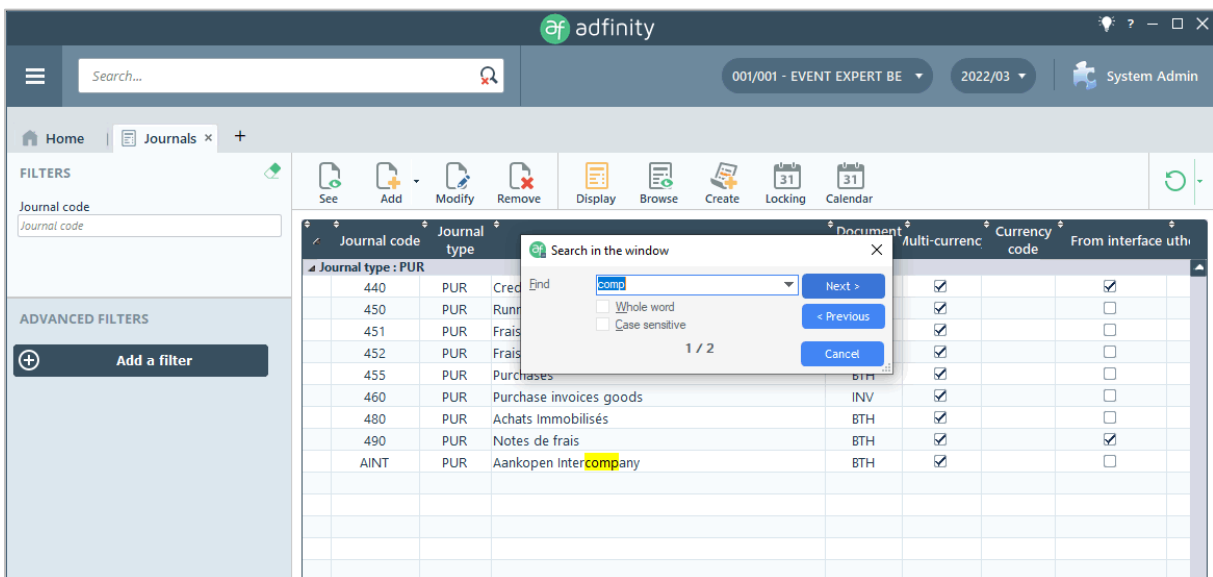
adfinity

Search...

001/001 - EVENT EXPERT BE

2022/03

System Admin

Home | Journals ×  +

FILTERS

Journal code

Journal code

ADVANCED FILTERS

Add a filter

See  Add  Modify  Remove  Display  Browse  Create  Locking  Calendar

| Journal code | Journal type | | Document | Multi-currenc | Currency code | From interface uth |
|---|---|---|---|---|---|---|
| Journal type : PUR | | | | | | |
| 440 | PUR | Cred | | ☑ | | ☑ |
| 450 | PUR | Runr | | ☑ | | ☐ |
| 451 | PUR | Frais | | ☑ | | ☐ |
| 452 | PUR | Frais | | ☑ | | ☐ |
| 455 | PUR | Purchases | BTH | ☑ | | ☐ |
| 460 | PUR | Purchase invoices goods | INV | ☑ | | ☐ |
| 480 | PUR | Achats Immobilisés | BTH | ☑ | | ☐ |
| 490 | PUR | Notes de frais | BTH | ☑ | | ☑ |
| AINT | PUR | Aankopen Intercompany | BTH | ☑ | | ☐ |

Search in the window ×

Find comp

Whole word

Case sensitive

1 / 2

Next >

< Previous

Cancel